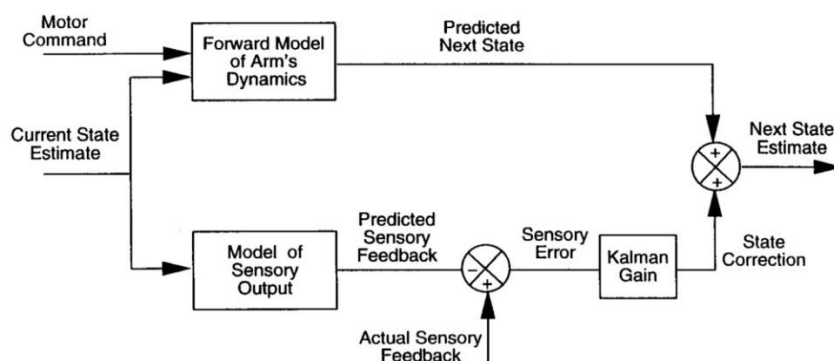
Motor Command

Forward Model of Arm's Dynamics

Predicted Next State

Current State Estimate

Next State Estimate

+

+

Model of Sensory Output

Predicted Sensory Feedback

−

+

Sensory Error

Kalman Gain

State Correction

Actual Sensory Feedback